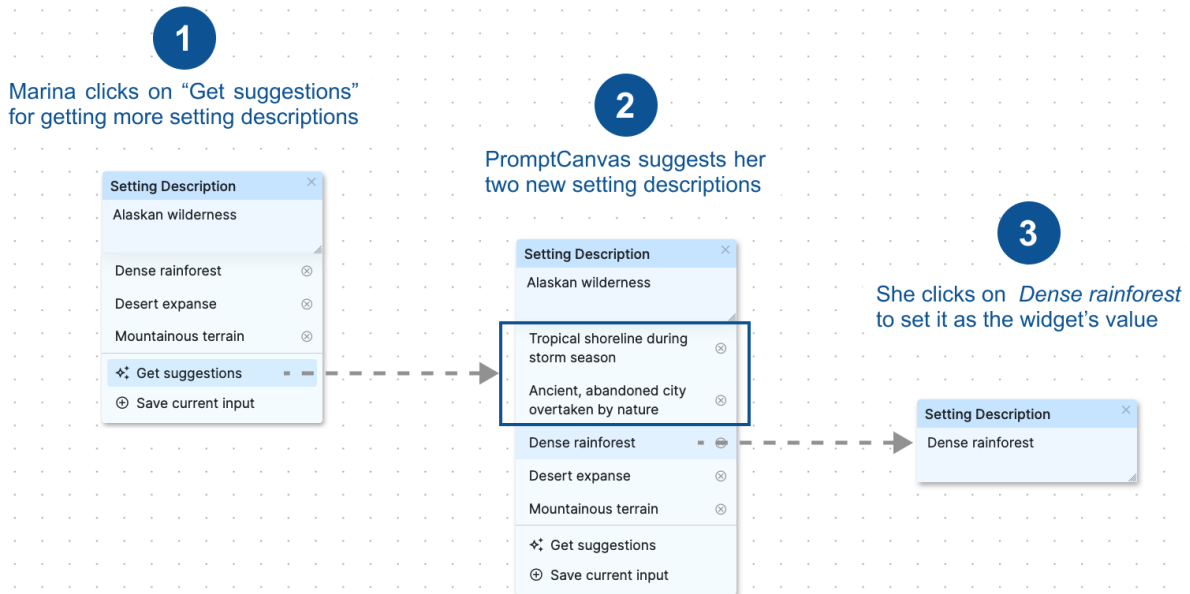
1

Marina clicks on “Get suggestions” for getting more setting descriptions

Setting Description ×
Alaskan wilderness

Dense rainforest ⊗
Desert expanse ⊗
Mountainous terrain ⊗
Get suggestions
⊕ Save current input

2

PromptCanvas suggests her two new setting descriptions

Setting Description ×
Alaskan wilderness

Tropical shoreline during storm season ⊗
Ancient, abandoned city overtaken by nature ⊗
Dense rainforest
Desert expanse ⊗
Mountainous terrain ⊗
Get suggestions
⊕ Save current input

3

She clicks on *Dense rainforest* to set it as the widget’s value

Setting Description ×
Dense rainforest